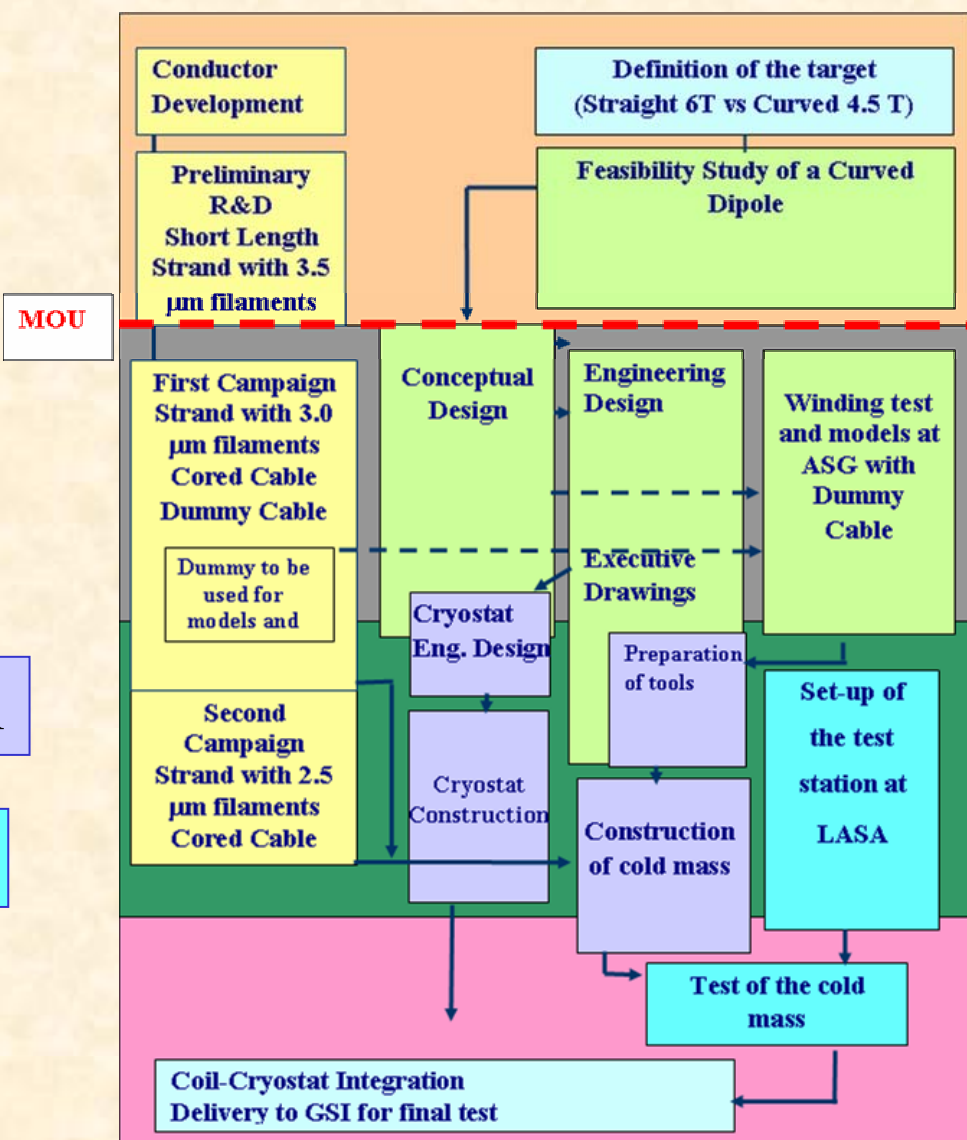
Conductor Development

Definition of the target (Straight 6T vs Curved 4.5 T)

Preliminary R&D Short Length Strand with 3.5 μm filaments

Feasibility Study of a Curved Dipole

MOU

First Campaign Strand with 3.0 μm filaments Cored Cable Dummy Cable

Dummy to be used for models and

Conceptual Design

Engineering Design

Winding test and models at ASG with Dummy Cable

Executive Drawings

Cryostat Eng. Design

Preparation of tools

Second Campaign Strand with 2.5 μm filaments Cored Cable

Cryostat Construction

Construction of cold mass

Set-up of the test station at LASA

Test of the cold mass

Coil-Cryostat Integration Delivery to GSI for final test